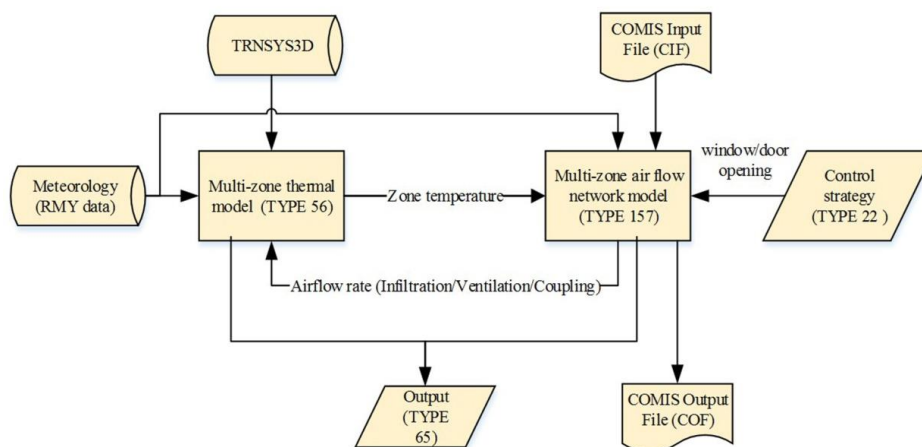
TRNSYS3D

COMIS Input File (CIF)

Meteorology (RMY data)

Multi-zone thermal model (TYPE 56)

Zone temperature

Multi-zone air flow network model (TYPE 157)

window/door opening

Control strategy (TYPE 22 )

Airflow rate (Infiltration/Ventilation/Coupling)

Output (TYPE 65)

COMIS Output File (COF)